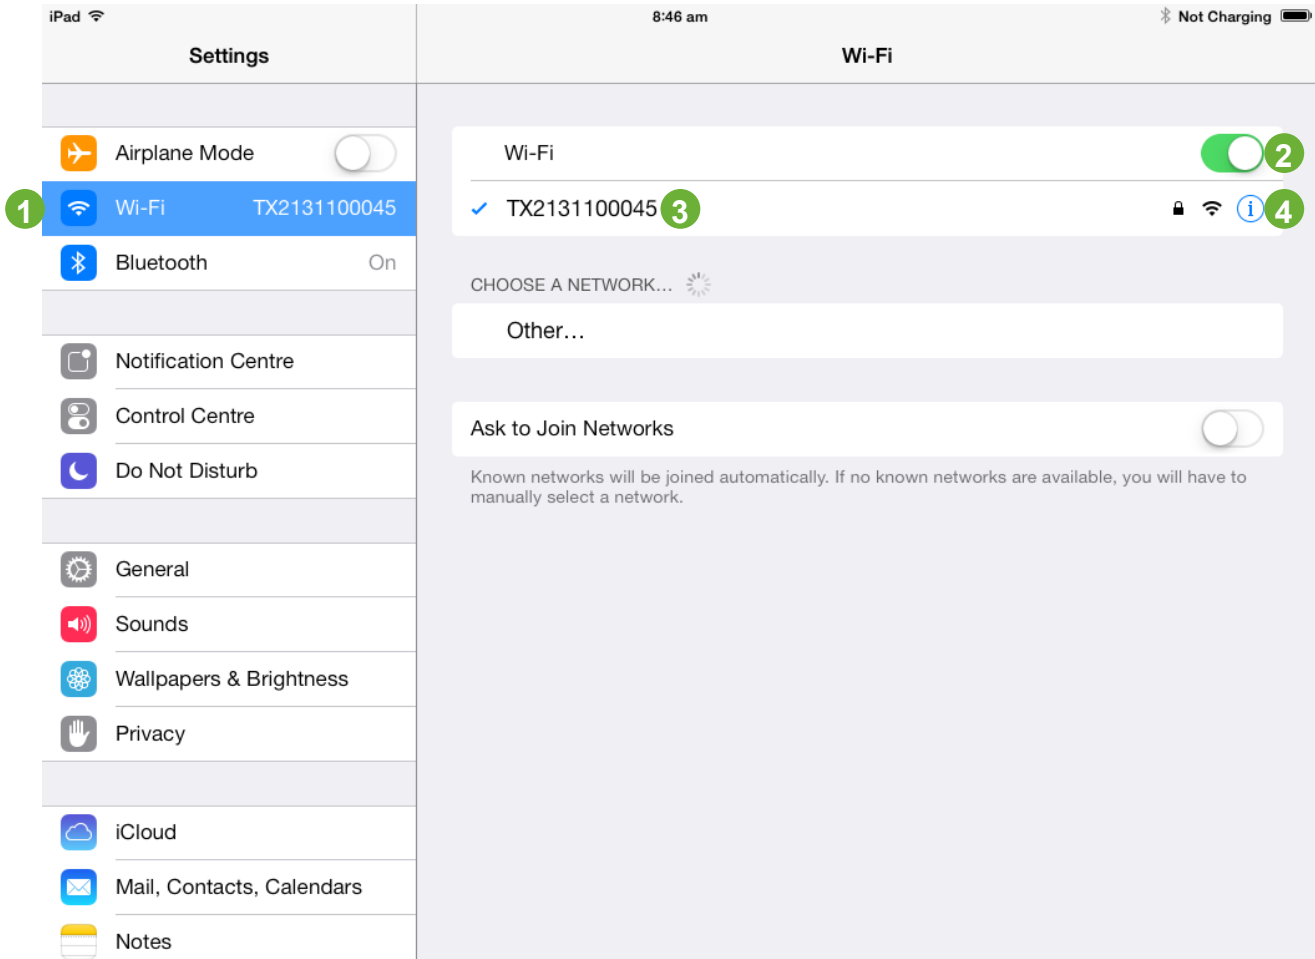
iPad 8:46 am Not Charging

Settings

Wi-Fi

Airplane Mode

1 Wi-Fi TX2131100045

Bluetooth On

Notification Centre

Control Centre

Do Not Disturb

General

Sounds

Wallpapers & Brightness

Privacy

iCloud

Mail, Contacts, Calendars

Notes

Wi-Fi 2

✓ TX2131100045 3 4

CHOOSE A NETWORK...

Other...

Ask to Join Networks

Known networks will be joined automatically. If no known networks are available, you will have to manually select a network.